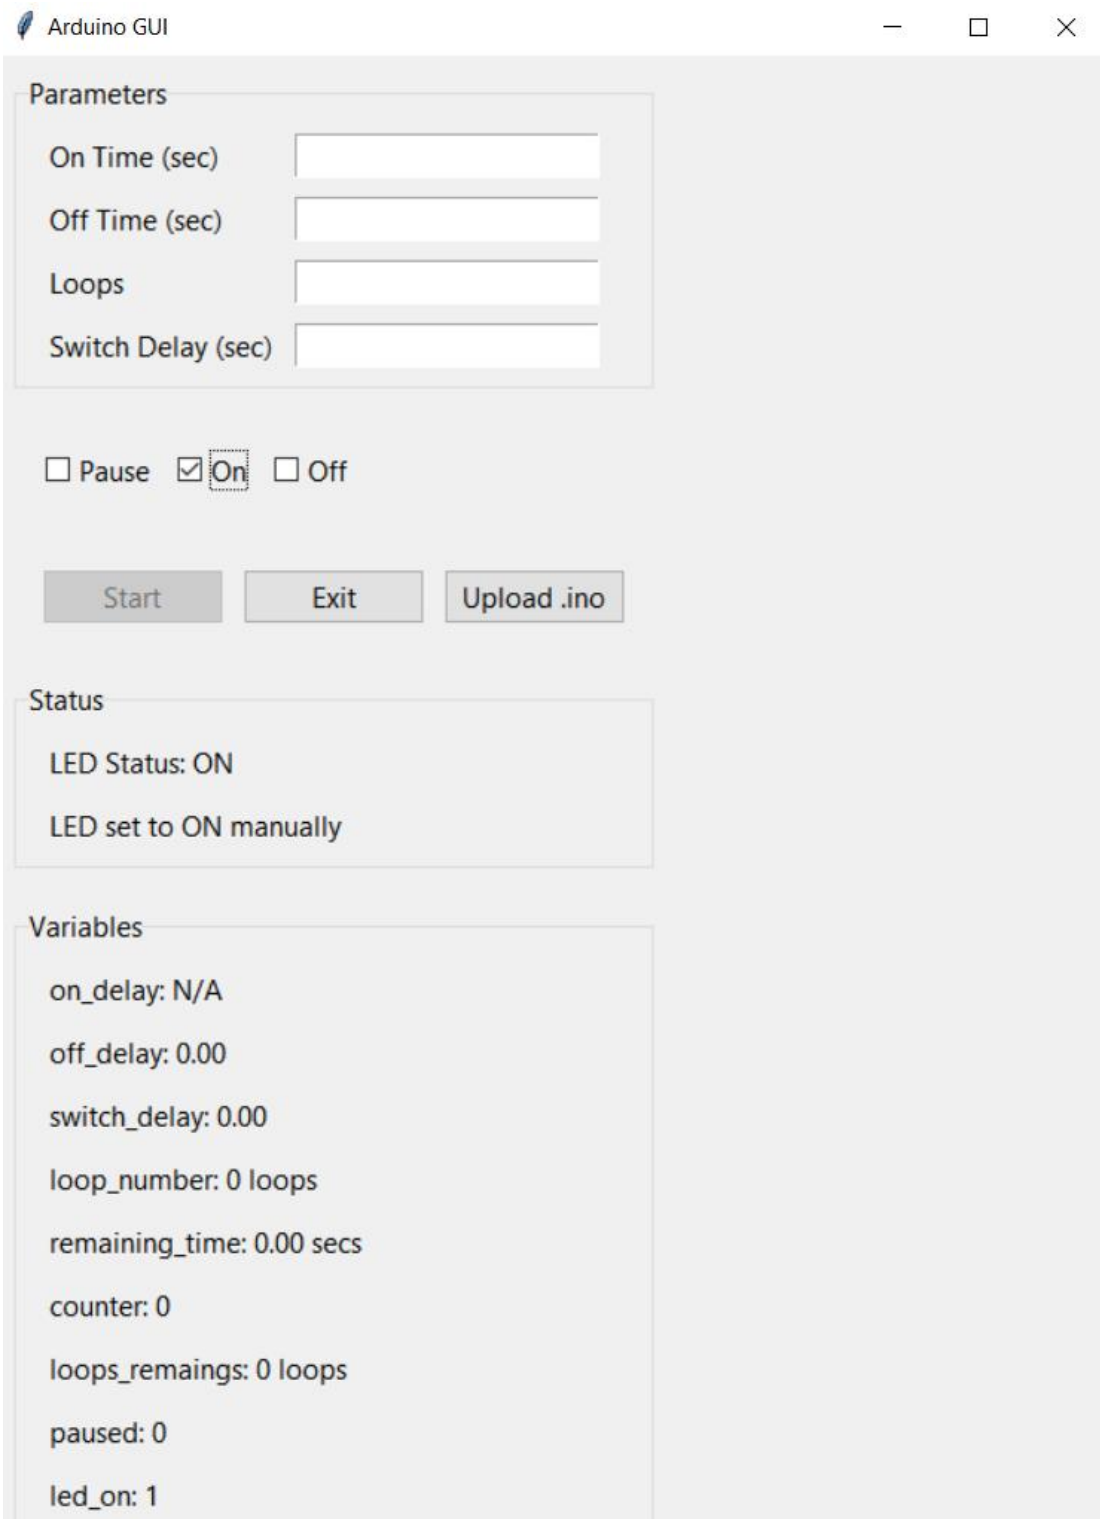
Arduino GUI

Parameters

On Time (sec)

Off Time (sec)

Loops

Switch Delay (sec)

☐ Pause ☑ On ☐ Off

Start Exit Upload .ino

Status

LED Status: ON

LED set to ON manually

Variables

on_delay: N/A

off_delay: 0.00

switch_delay: 0.00

loop_number: 0 loops

remaining_time: 0.00 secs

counter: 0

loops_remaings: 0 loops

paused: 0

led_on: 1